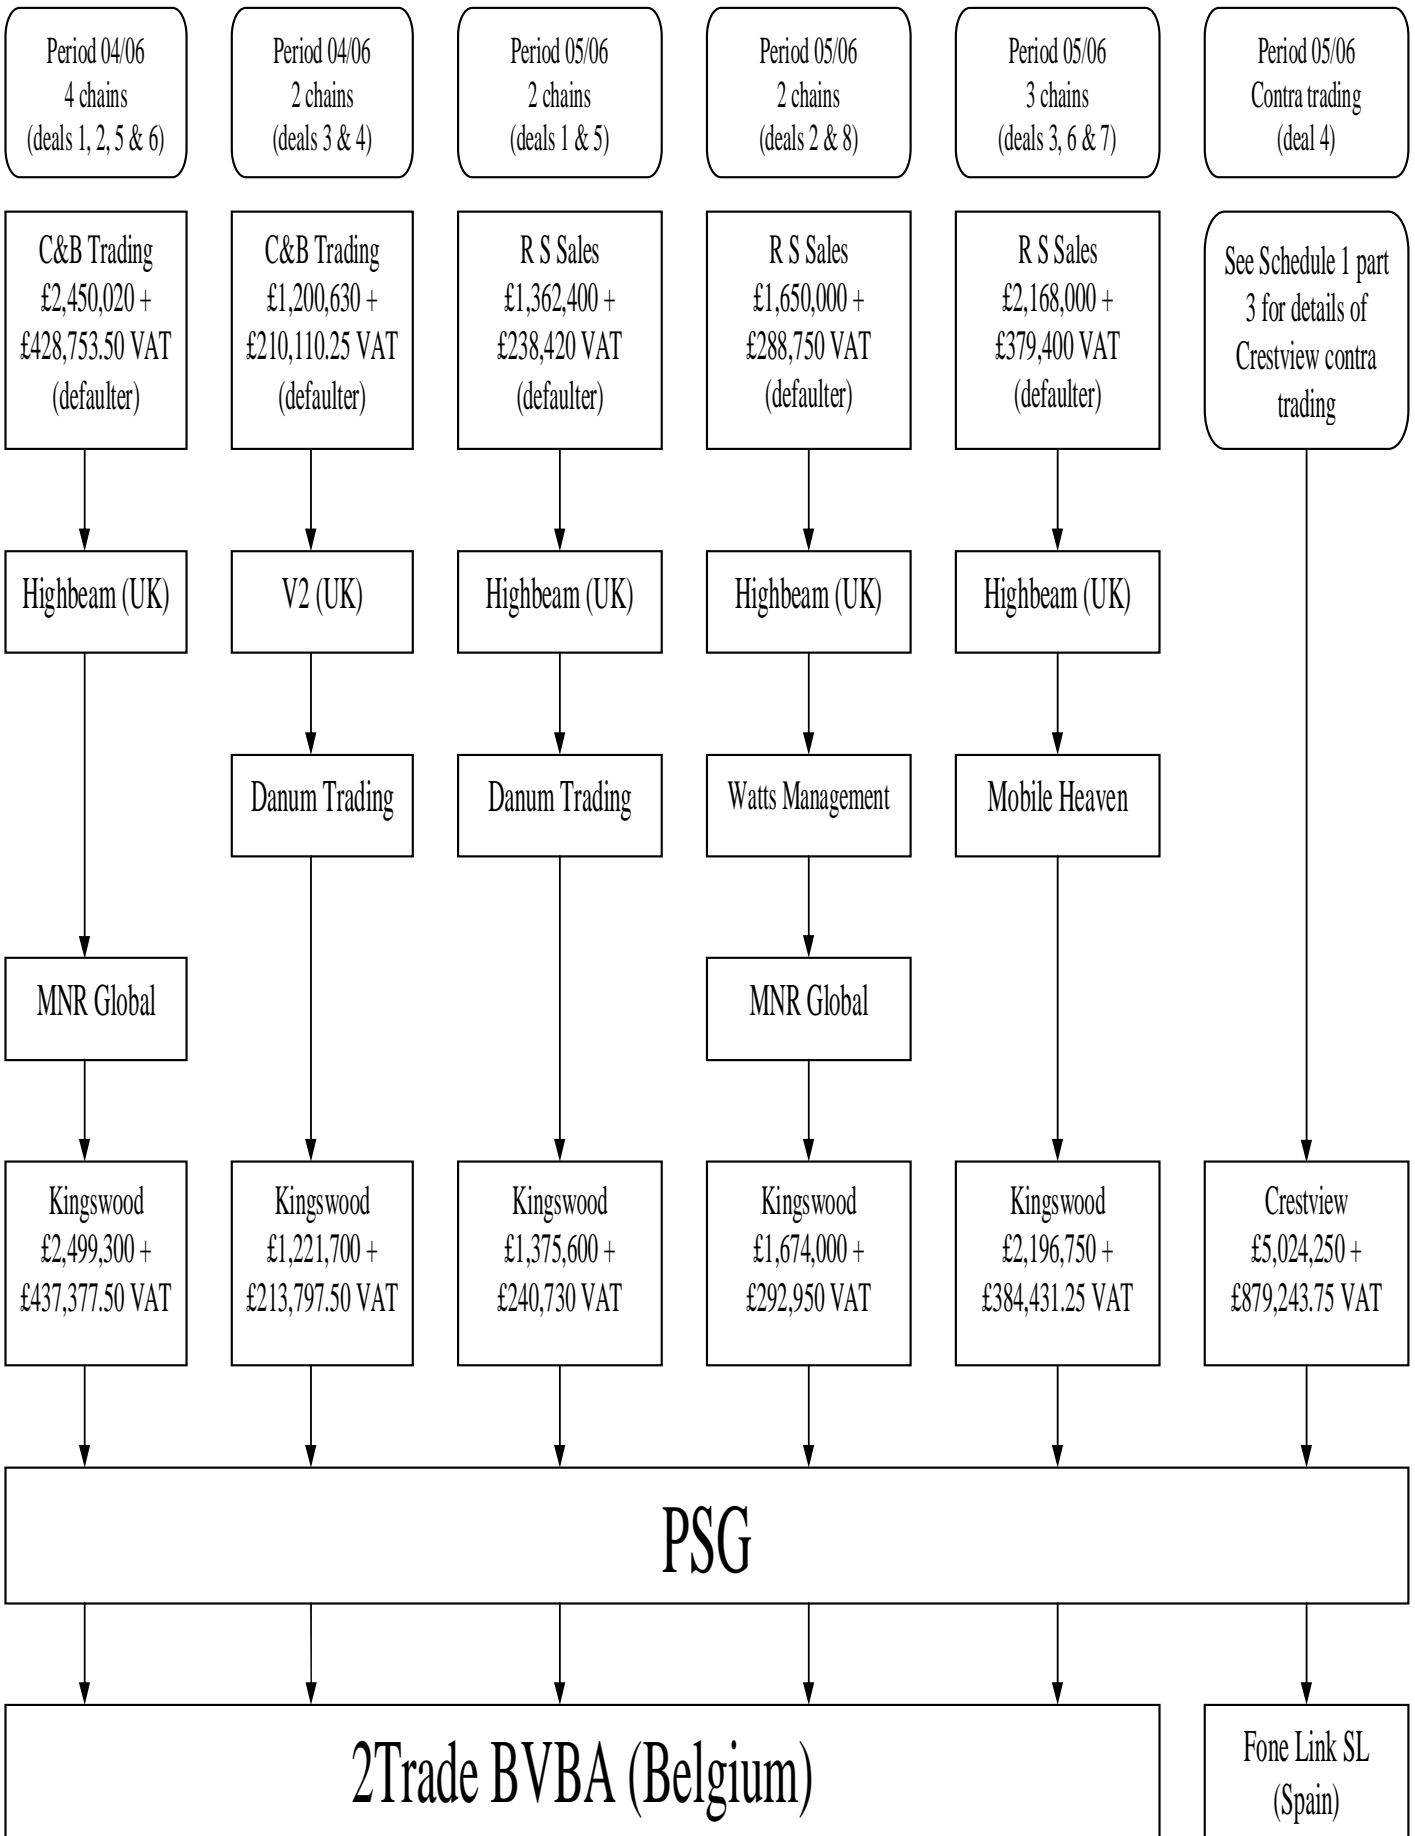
Period 04/06
4 chains
(deals 1, 2, 5 & 6)

Period 04/06
2 chains
(deals 3 & 4)

Period 05/06
2 chains
(deals 1 & 5)

Period 05/06
2 chains
(deals 2 & 8)

Period 05/06
3 chains
(deals 3, 6 & 7)

Period 05/06
Contra trading
(deal 4)

C&B Trading
£2,450,020 +
£428,753.50 VAT
(defaulter)

C&B Trading
£1,200,630 +
£210,110.25 VAT
(defaulter)

R S Sales
£1,362,400 +
£238,420 VAT
(defaulter)

R S Sales
£1,650,000 +
£288,750 VAT
(defaulter)

R S Sales
£2,168,000 +
£379,400 VAT
(defaulter)

See Schedule 1 part 3 for details of Crestview contra trading

Highbeam (UK)

V2 (UK)

Highbeam (UK)

Highbeam (UK)

Highbeam (UK)

Danum Trading

Danum Trading

Watts Management

Mobile Heaven

MNR Global

MNR Global

Kingswood
£2,499,300 +
£437,377.50 VAT

Kingswood
£1,221,700 +
£213,797.50 VAT

Kingswood
£1,375,600 +
£240,730 VAT

Kingswood
£1,674,000 +
£292,950 VAT

Kingswood
£2,196,750 +
£384,431.25 VAT

Crestview
£5,024,250 +
£879,243.75 VAT

PSG

2Trade BVBA (Belgium)

Fone Link SL
(Spain)